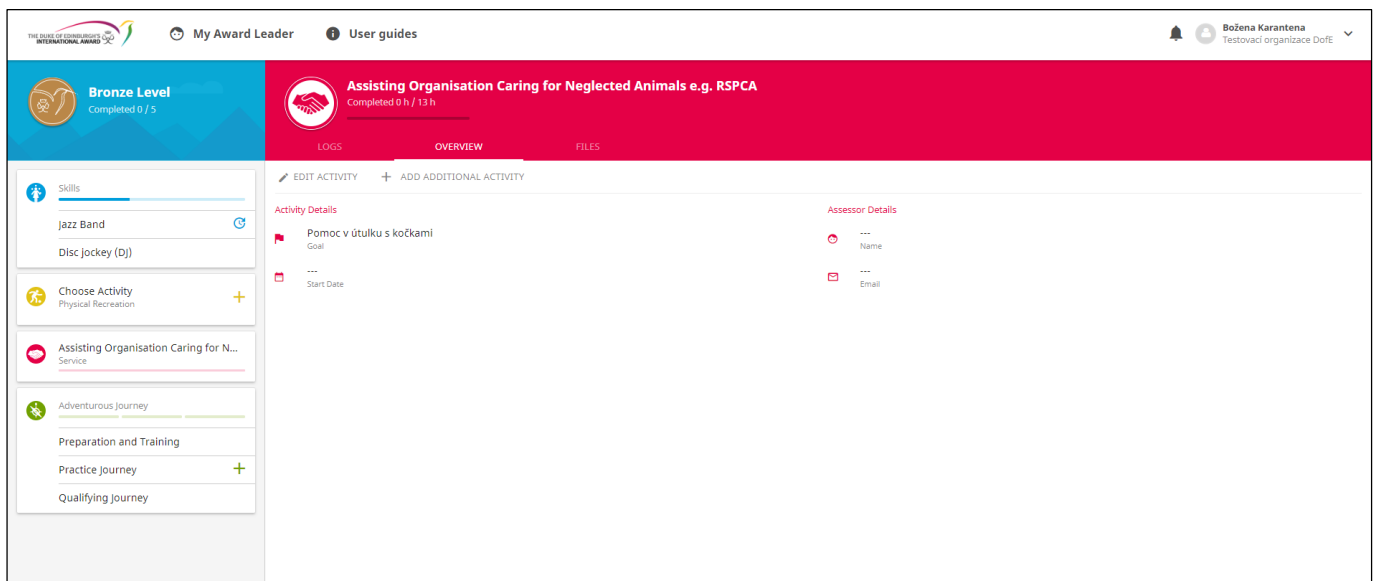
THE DUKE OF EDINBURGH'S INTERNATIONAL AWARD

My Award Leader

User guides

Božena Karantena
Testovací organizace DofE

Bronze Level
Completed 0 / 5

Assisting Organisation Caring for Neglected Animals e.g. RSPCA
Completed 0 h / 13 h

LOGS
OVERVIEW
FILES

Skills
Jazz Band
Disc jockey (DJ)

Choose Activity
Physical Recreation

Assisting Organisation Caring for N...
Service

Adventurous Journey
Preparation and Training
Practice Journey
Qualifying Journey

EDIT ACTIVITY
ADD ADDITIONAL ACTIVITY

Activity Details

Pomoc v útulku s kočkami
Goal

---
Start Date

Assessor Details

---
Name

---
Email